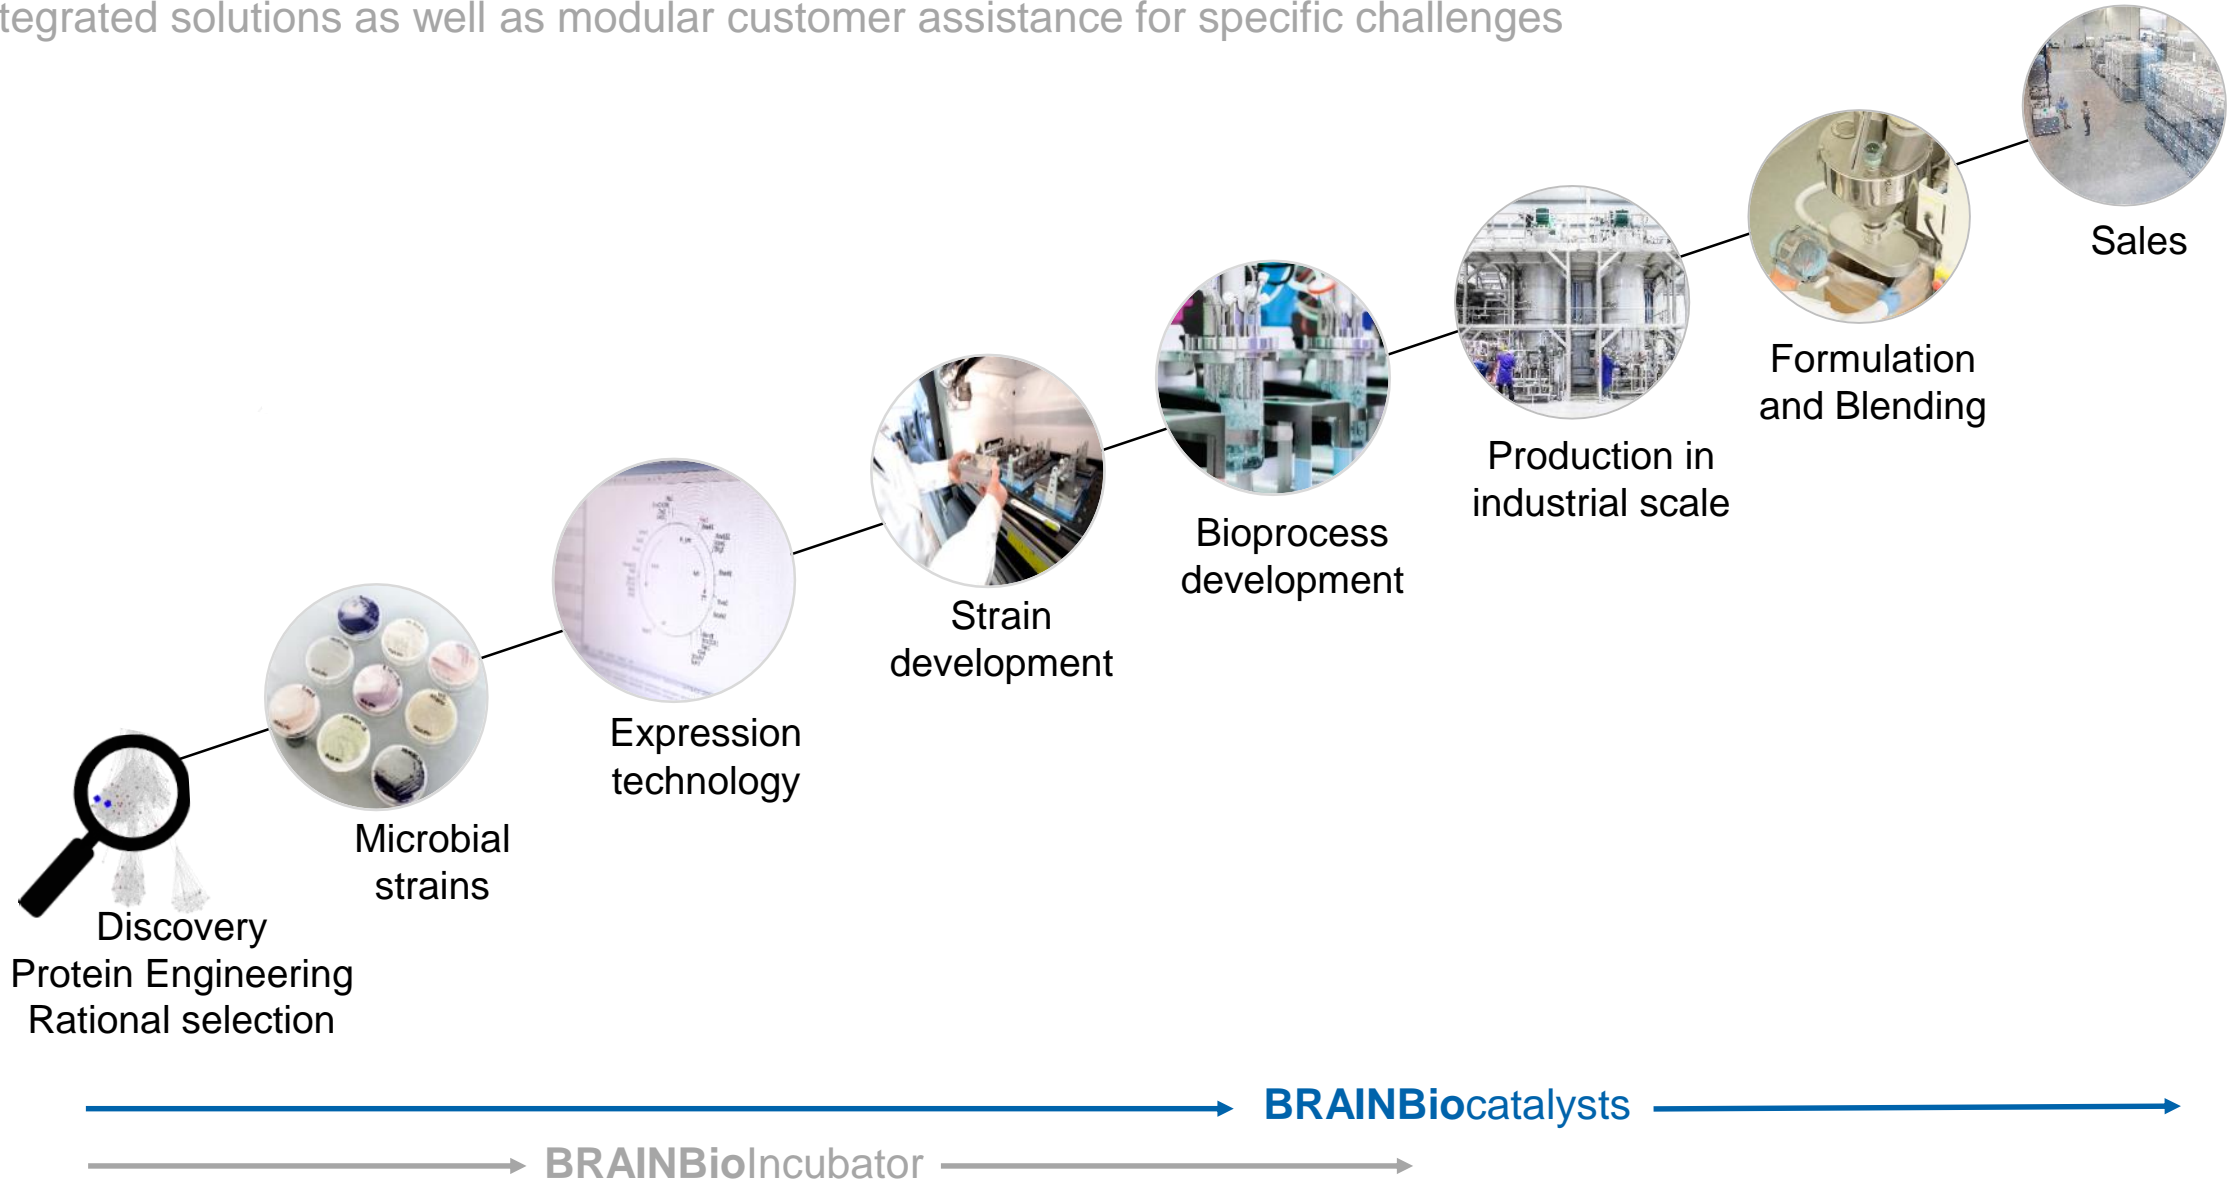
tegrated solutions as well as modular customer assistance for specific challenges

Sales

Formulation and Blending

Production in industrial scale

Bioprocess development

Strain development

Expression technology

Microbial strains

Discovery
Protein Engineering
Rational selection

BRAINBiocatalysts

BRAINBioIncubator